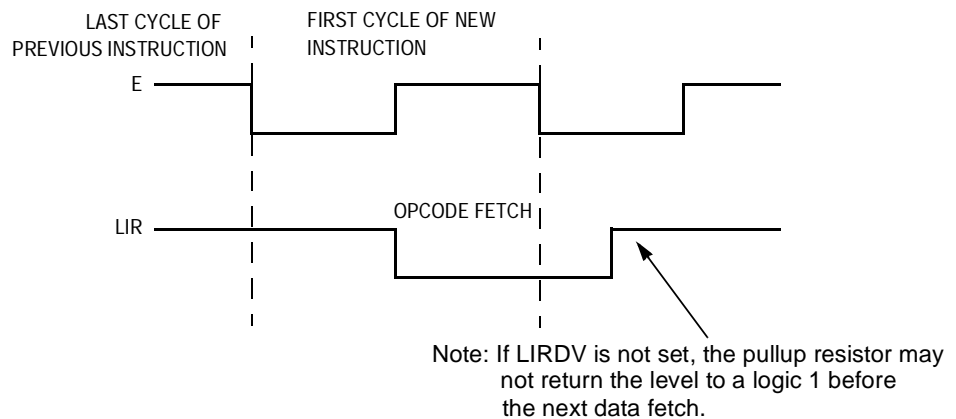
LAST CYCLE OF PREVIOUS INSTRUCTION

FIRST CYCLE OF NEW INSTRUCTION

E

LIR

OPCODE FETCH

Note: If LIRDV is not set, the pullup resistor may not return the level to a logic 1 before the next data fetch.